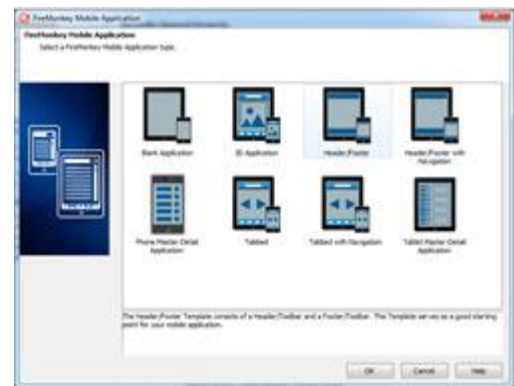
FireMonkey Mobile Application

FireMonkey Mobile Application

Select a FireMonkey Mobile Application type.

Blank Application

3D Application

Header/Footer

Header/Footer with Navigation

Phone Master-Detail Application

Tabbed

Tabbed with Navigation

Tablet Master-Detail Application

The Header/Footer Template consists of a Header/Toolbar and a Footer/Toolbar. This Template serves as a good starting point for your mobile application.

OK

Cancel

Help